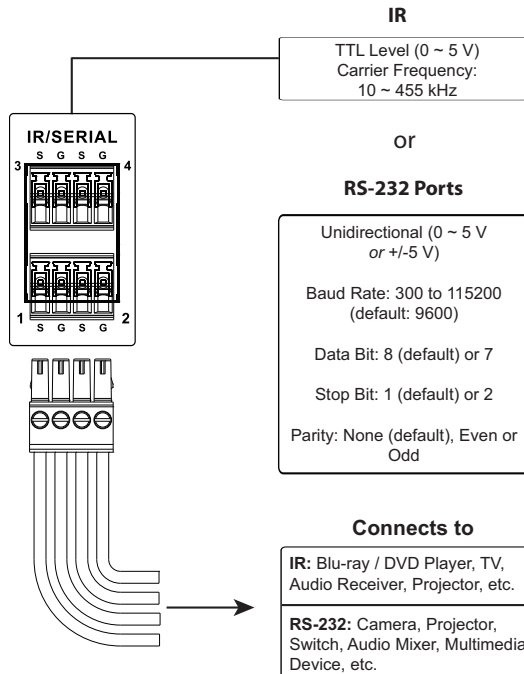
IR

TTL Level (0 ~ 5 V)
Carrier Frequency:
10 ~ 455 kHz

or

RS-232 Ports

Unidirectional (0 ~ 5 V *or* +/-5 V)

Baud Rate: 300 to 115200 (default: 9600)

Data Bit: 8 (default) or 7

Stop Bit: 1 (default) or 2

Parity: None (default), Even or Odd

IR/SERIAL

3 S G S G 4

1 S G S G 2

Connects to

**IR:** Blu-ray / DVD Player, TV, Audio Receiver, Projector, etc.

**RS-232:** Camera, Projector, Switch, Audio Mixer, Multimedia Device, etc.